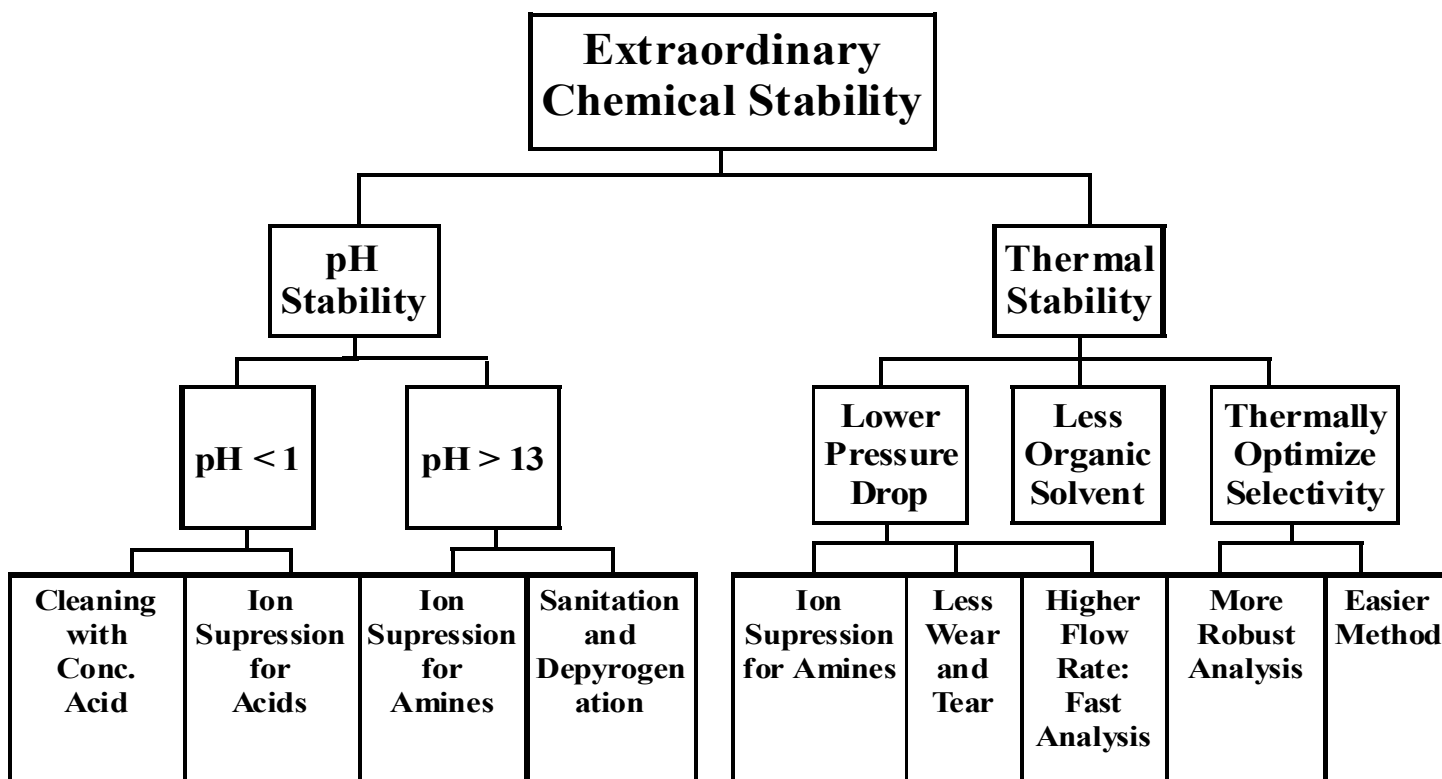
Extraordinary Chemical Stability

pH Stability

Thermal Stability

pH < 1

pH > 13

Lower Pressure Drop

Less Organic Solvent

Thermally Optimize Selectivity

Cleaning with Conc. Acid

Ion Supression for Acids

Ion Supression for Amines

Sanitation and Depyrogenation

Ion Supression for Amines

Less Wear and Tear

Higher Flow Rate: Fast Analysis

More Robust Analysis

Easier Method